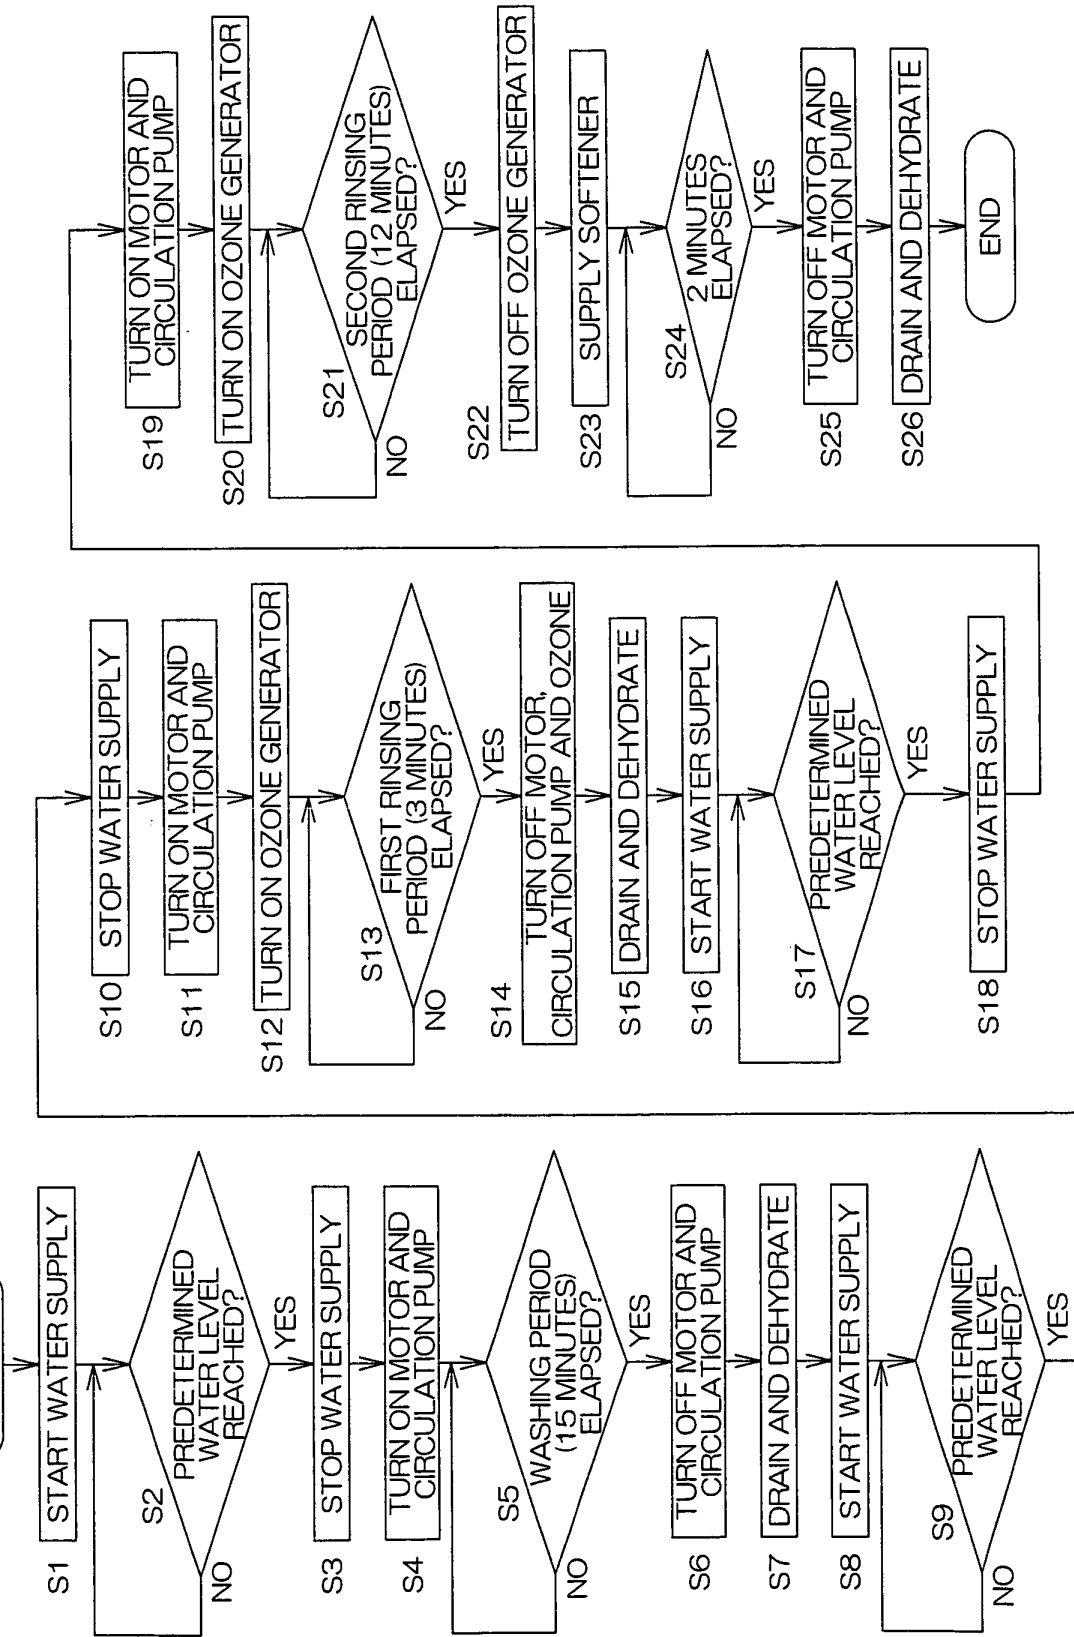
S1 START WATER SUPPLY
S2 PREDETERMINED WATER LEVEL REACHED?
NO
YES
S3 STOP WATER SUPPLY
S4 TURN ON MOTOR AND CIRCULATION PUMP
S5 WASHING PERIOD (15 MINUTES) ELAPSED?
NO
YES
S6 TURN OFF MOTOR AND CIRCULATION PUMP
S7 DRAIN AND DEHYDRATE
S8 START WATER SUPPLY
S9 PREDETERMINED WATER LEVEL REACHED?
NO
YES

S10 STOP WATER SUPPLY
S11 TURN ON MOTOR AND CIRCULATION PUMP
S12 TURN ON OZONE GENERATOR
S13 FIRST RINSING PERIOD (3 MINUTES) ELAPSED?
NO
YES
S14 TURN OFF MOTOR, CIRCULATION PUMP AND OZONE
S15 DRAIN AND DEHYDRATE
S16 START WATER SUPPLY
S17 PREDETERMINED WATER LEVEL REACHED?
NO
YES
S18 STOP WATER SUPPLY

S19 TURN ON MOTOR AND CIRCULATION PUMP
S20 TURN ON OZONE GENERATOR
S21 SECOND RINSING PERIOD (12 MINUTES) ELAPSED?
NO
YES
S22 TURN OFF OZONE GENERATOR
S23 SUPPLY SOFTENER
S24 2 MINUTES ELAPSED?
NO
YES
S25 TURN OFF MOTOR AND CIRCULATION PUMP
S26 DRAIN AND DEHYDRATE
END